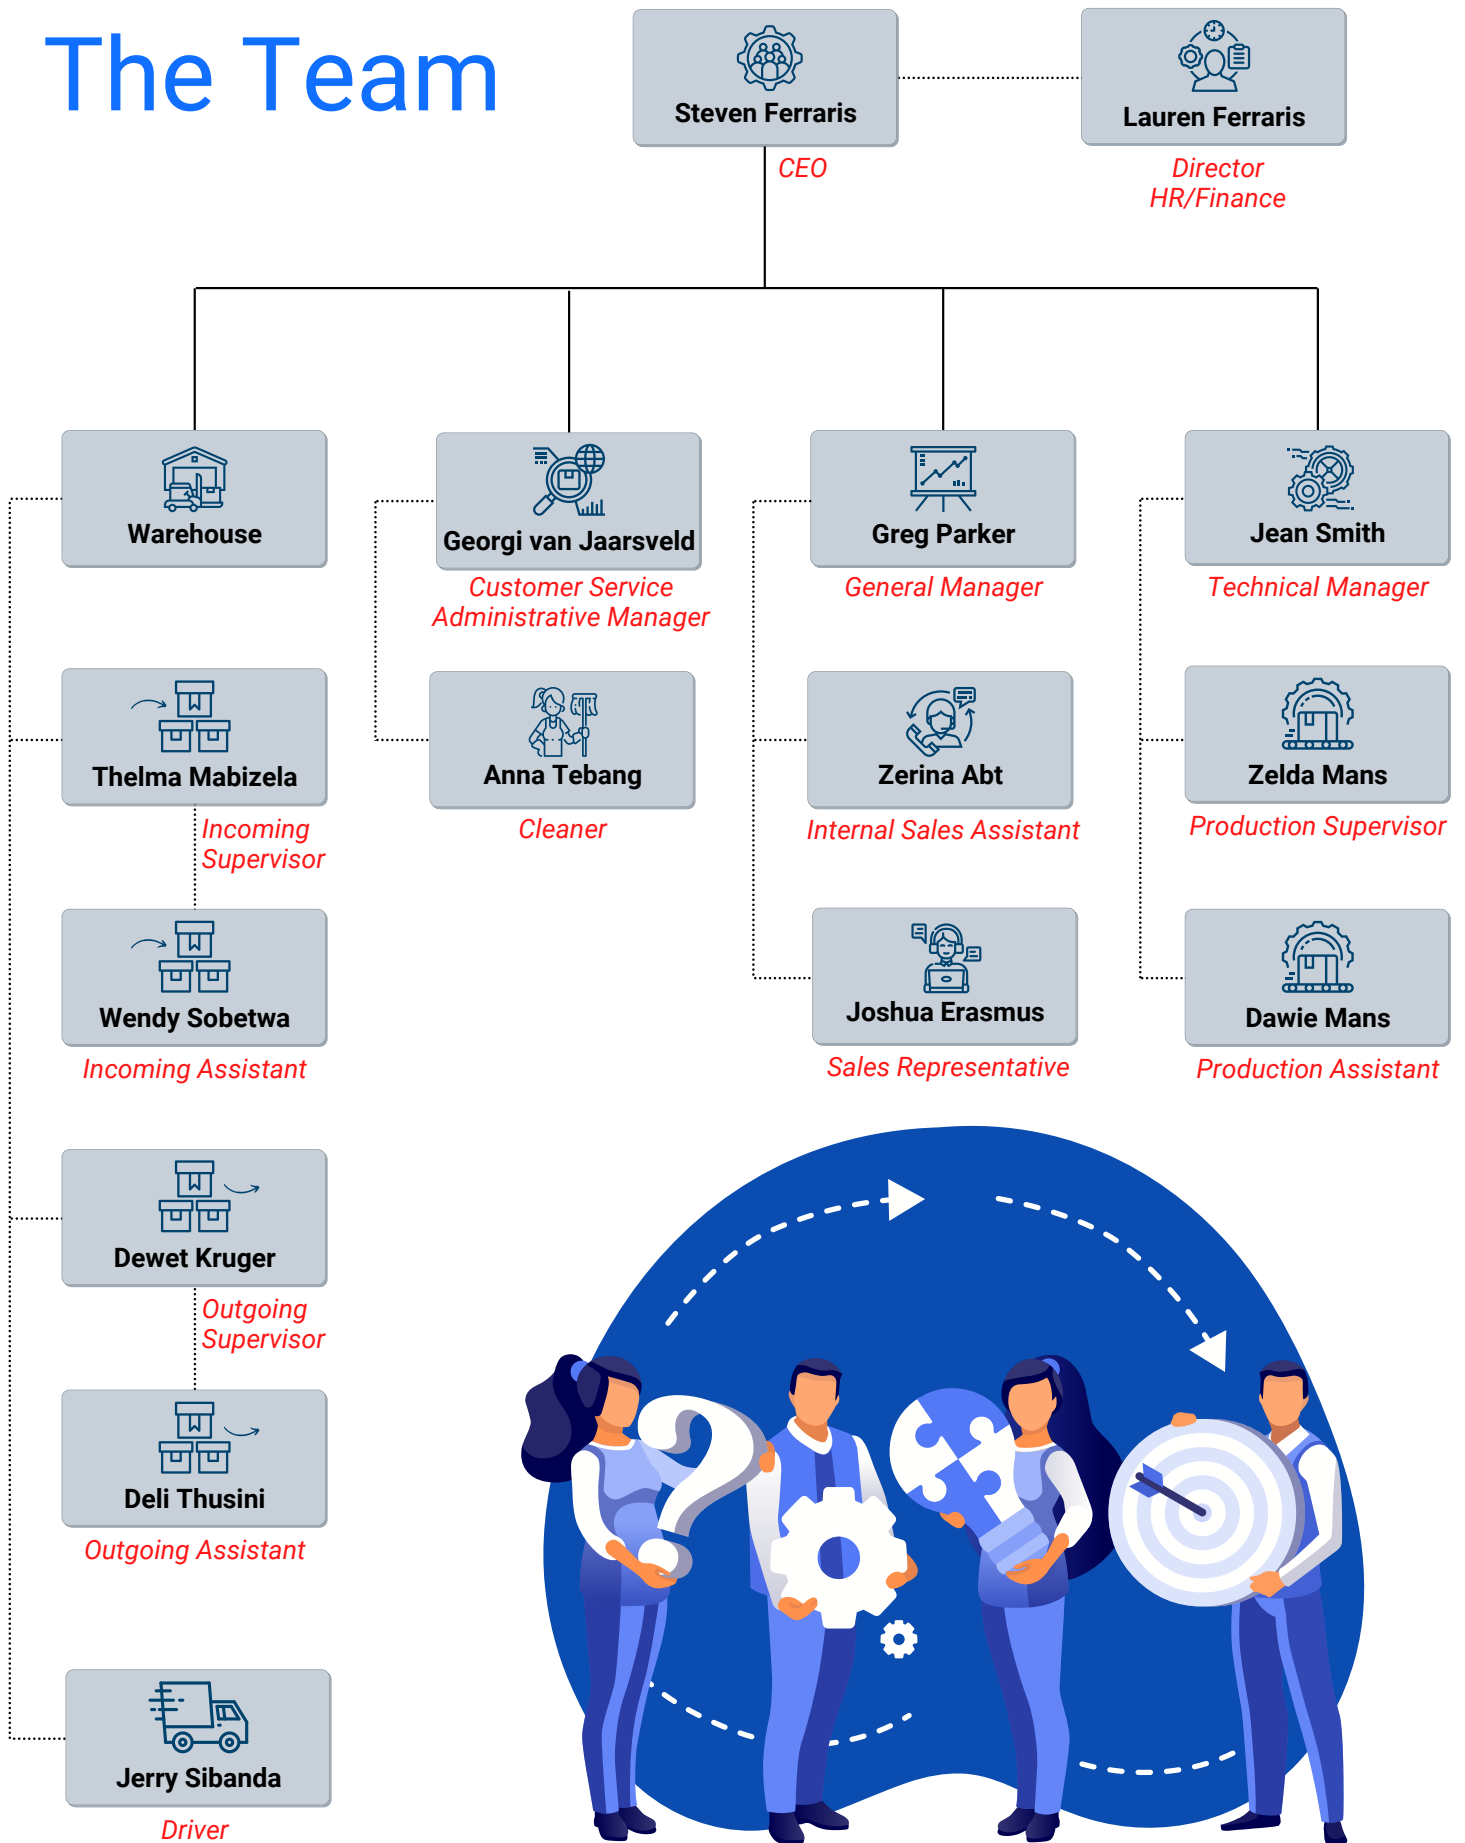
The Team

Steven Ferraris
CEO

Lauren Ferraris
Director
HR/Finance

Warehouse

Georgi van Jaarsveld
Customer Service
Administrative Manager

Greg Parker
General Manager

Jean Smith
Technical Manager

Thelma Mabizela
Incoming
Supervisor

Anna Tebang
Cleaner

Zerina Abt
Internal Sales Assistant

Zelda Mans
Production Supervisor

Wendy Sobetwa
Incoming Assistant

Joshua Erasmus
Sales Representative

Dawie Mans
Production Assistant

Dewet Kruger
Outgoing
Supervisor

Deli Thusini
Outgoing Assistant

Jerry Sibanda
Driver